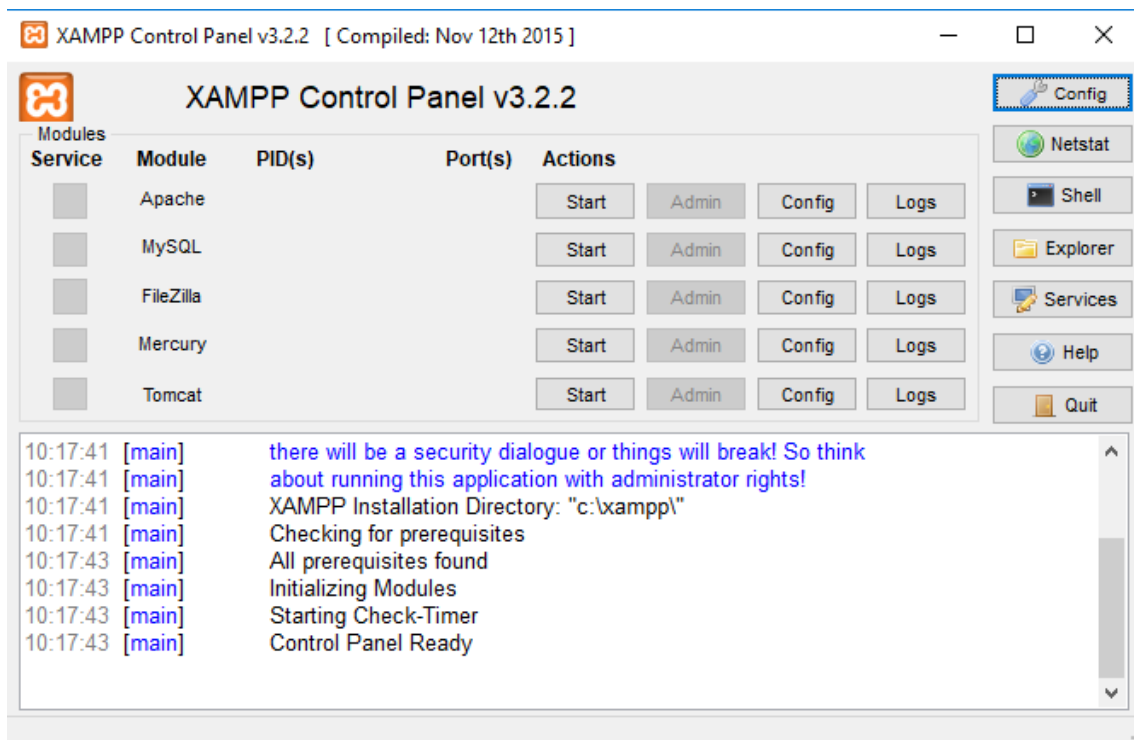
XAMPP Control Panel v3.2.2 [ Compiled: Nov 12th 2015 ]

XAMPP Control Panel v3.2.2

Config
Netstat
Shell
Explorer
Services
Help
Quit

Modules

| Service | Module | PID(s) | Port(s) | Actions | | | |
|---|---|---|---|---|---|---|---|
| | Apache | | | Start | Admin | Config | Logs |
| | MySQL | | | Start | Admin | Config | Logs |
| | FileZilla | | | Start | Admin | Config | Logs |
| | Mercury | | | Start | Admin | Config | Logs |
| | Tomcat | | | Start | Admin | Config | Logs |

10:17:41 [main] there will be a security dialogue or things will break! So think
10:17:41 [main] about running this application with administrator rights!
10:17:41 [main] XAMPP Installation Directory: "c:\xampp\"
10:17:41 [main] Checking for prerequisites
10:17:43 [main] All prerequisites found
10:17:43 [main] Initializing Modules
10:17:43 [main] Starting Check-Timer
10:17:43 [main] Control Panel Ready